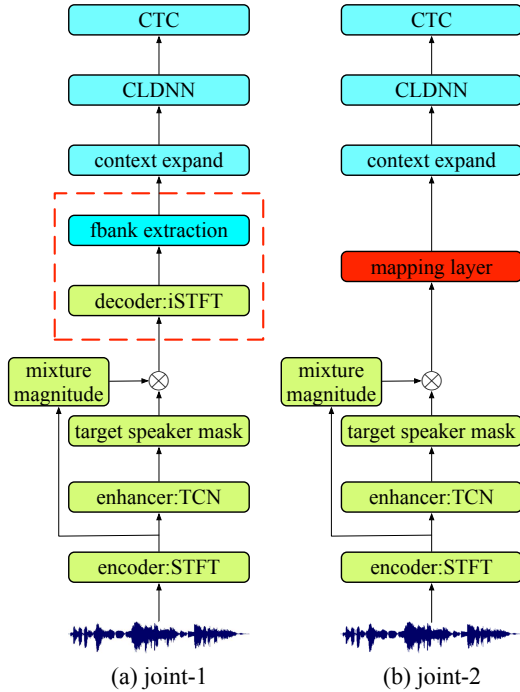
CTC

CLDNN

context expand

fbank extraction

decoder:iSTFT

mixture magnitude

$\otimes$

target speaker mask

enhancer:TCN

encoder:STFT

(a) joint-1

CTC

CLDNN

context expand

mapping layer

mixture magnitude

$\otimes$

target speaker mask

enhancer:TCN

encoder:STFT

(b) joint-2